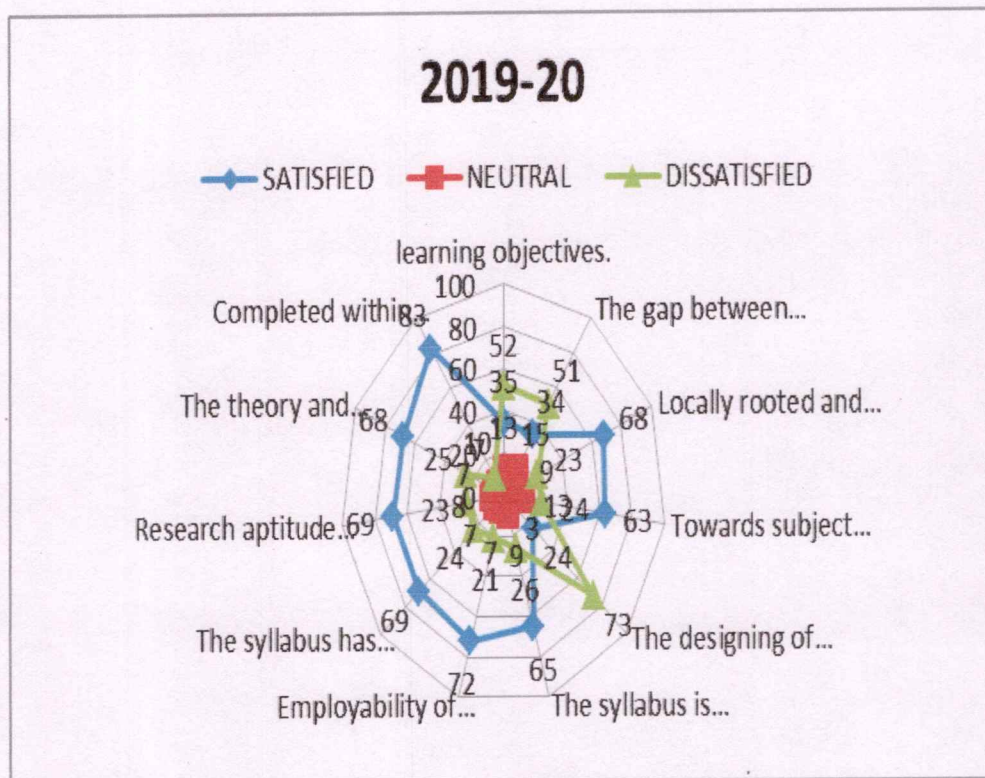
2019-20

SATISFIED NEUTRAL DISSATISFIED

learning objectives.
100
80
60
40
20
0
Completed within... 83
The gap between...
52
51
35
34
The theory and... 68
Locally rooted and... 68
13
15
10
25
25
7
9
23
Research aptitude... 69
23
8
0
13
24
Towards subject... 63
7
3
24
7
9
24
21
26
The syllabus has... 69
The designing of... 73
72
Employability of...
65
The syllabus is...